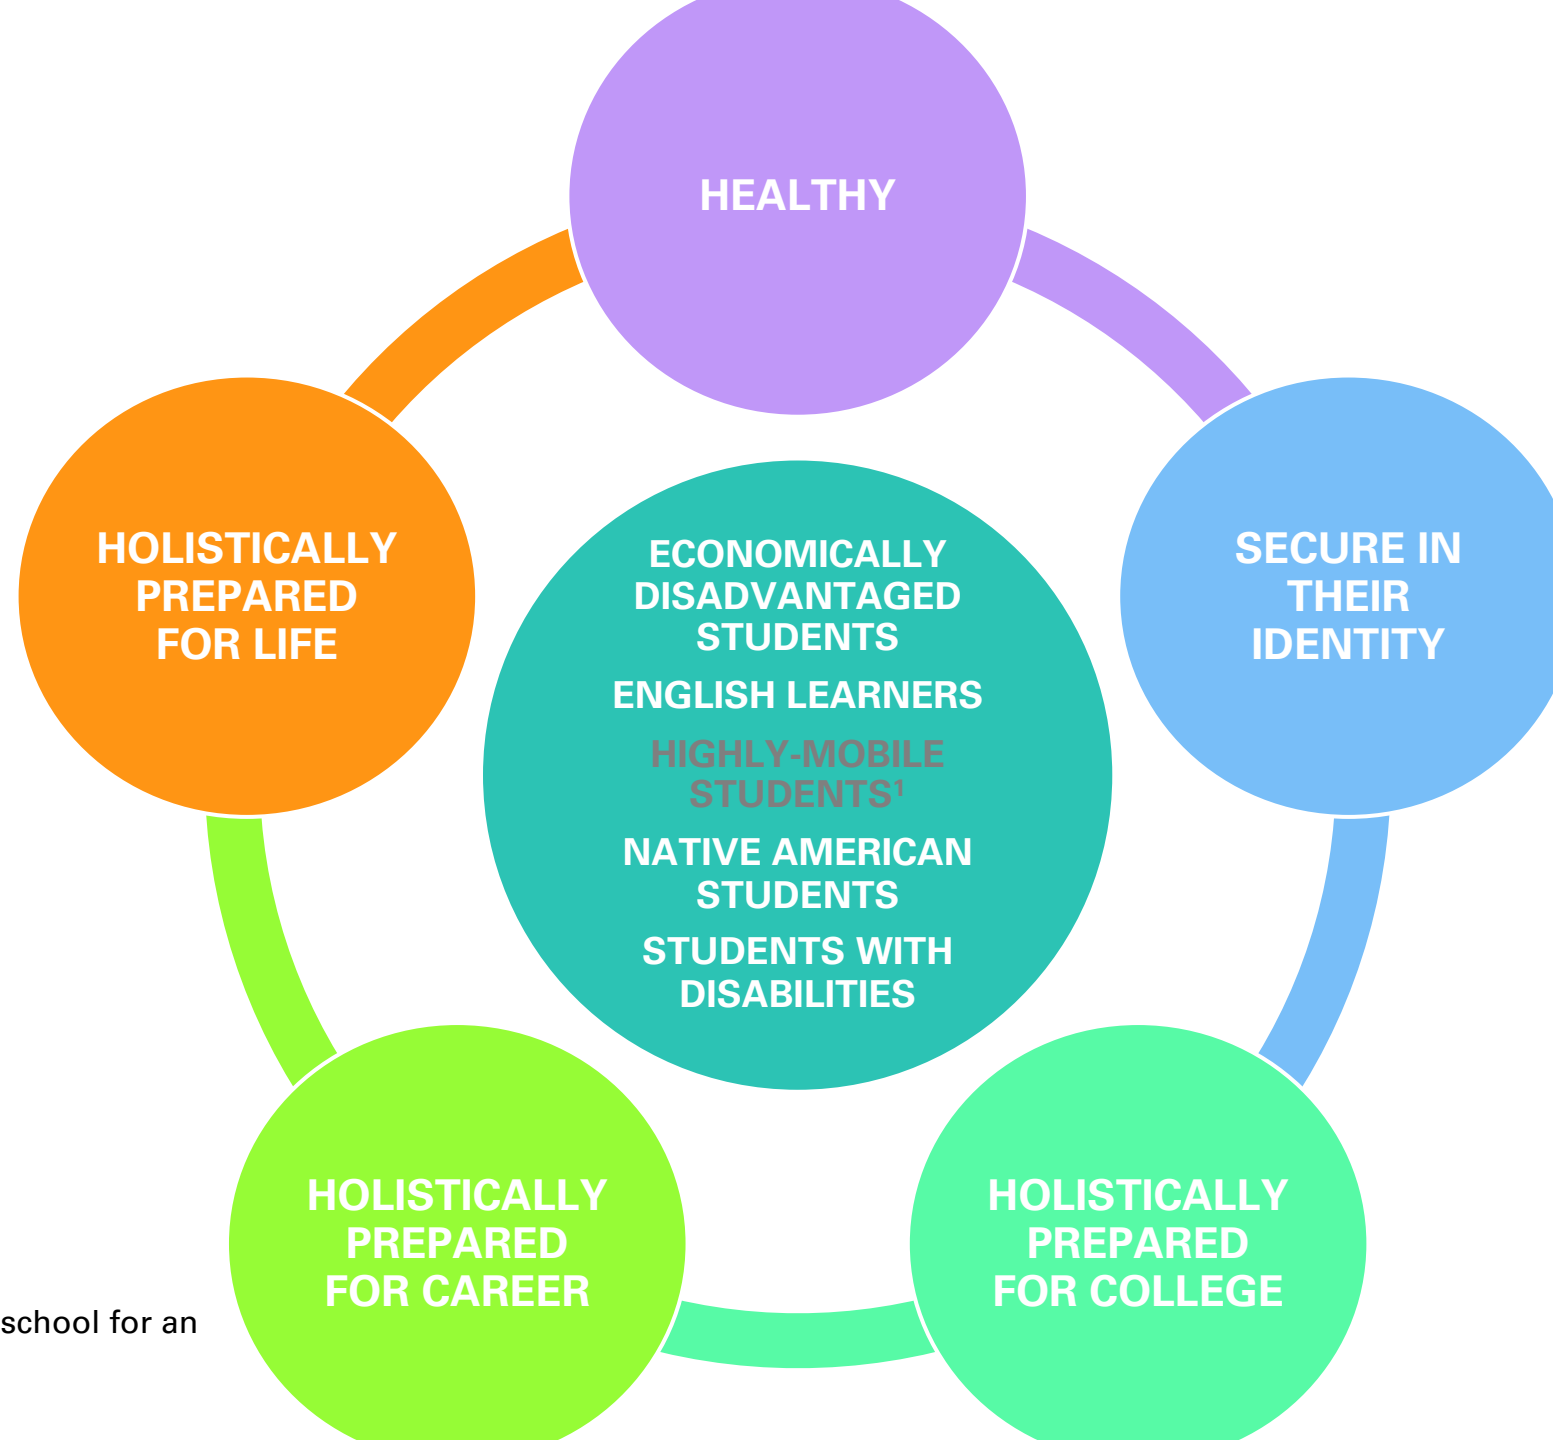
HEALTHY

SECURE IN THEIR IDENTITY

HOLISTICALLY PREPARED FOR COLLEGE

HOLISTICALLY PREPARED FOR CAREER

HOLISTICALLY PREPARED FOR LIFE

ECONOMICALLY DISADVANTAGED STUDENTS

ENGLISH LEARNERS

HIGHLY-MOBILE STUDENTS$^1$

NATIVE AMERICAN STUDENTS

STUDENTS WITH DISABILITIES

school for an